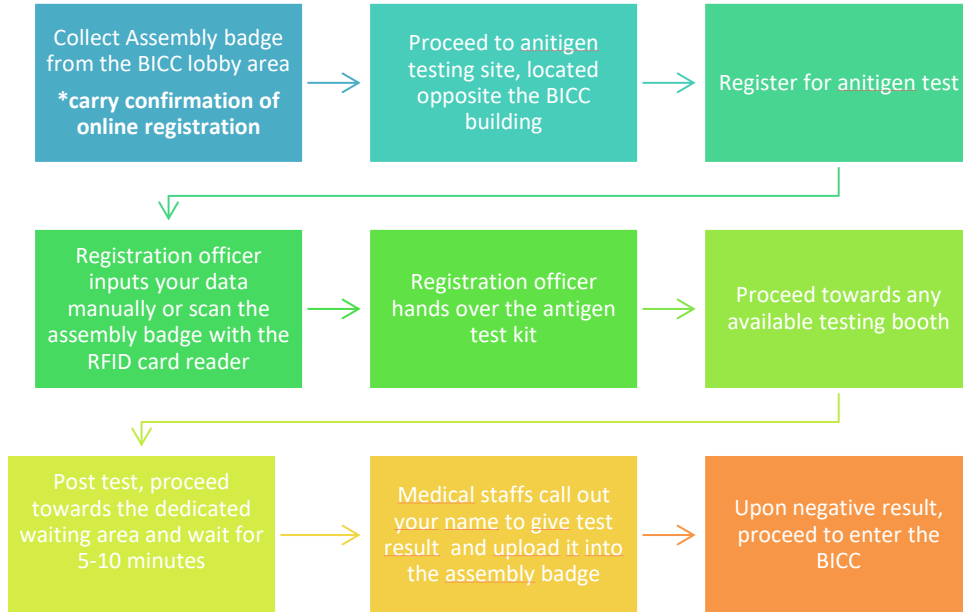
Collect Assembly badge from the BICC lobby area

**\*carry confirmation of online registration**

Proceed to anitigen testing site, located opposite the BICC building

Register for anitigen test

Registration officer inputs your data manually or scan the assembly badge with the RFID card reader

Registration officer hands over the antigen test kit

Proceed towards any available testing booth

Post test, proceed towards the dedicated waiting area and wait for 5-10 minutes

Medical staffs call out your name to give test result and upload it into the assembly badge

Upon negative result, proceed to enter the BICC